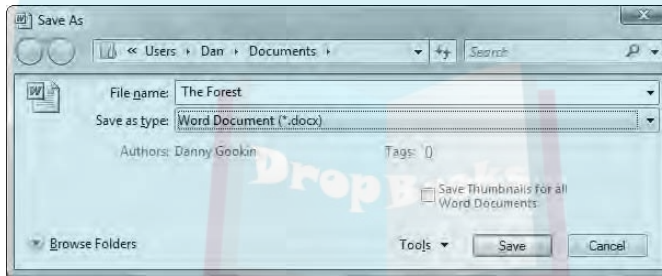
Save As

« Users ▸ Dan ▸ Documents ▸

Search

File name: The Forest

Save as type: Word Document (*.docx)

Authors: Danny Gookin

Tags: []

DropBooks

Save Thumbnails for all Word Documents

Browse Folders

Tools

Save

Cancel